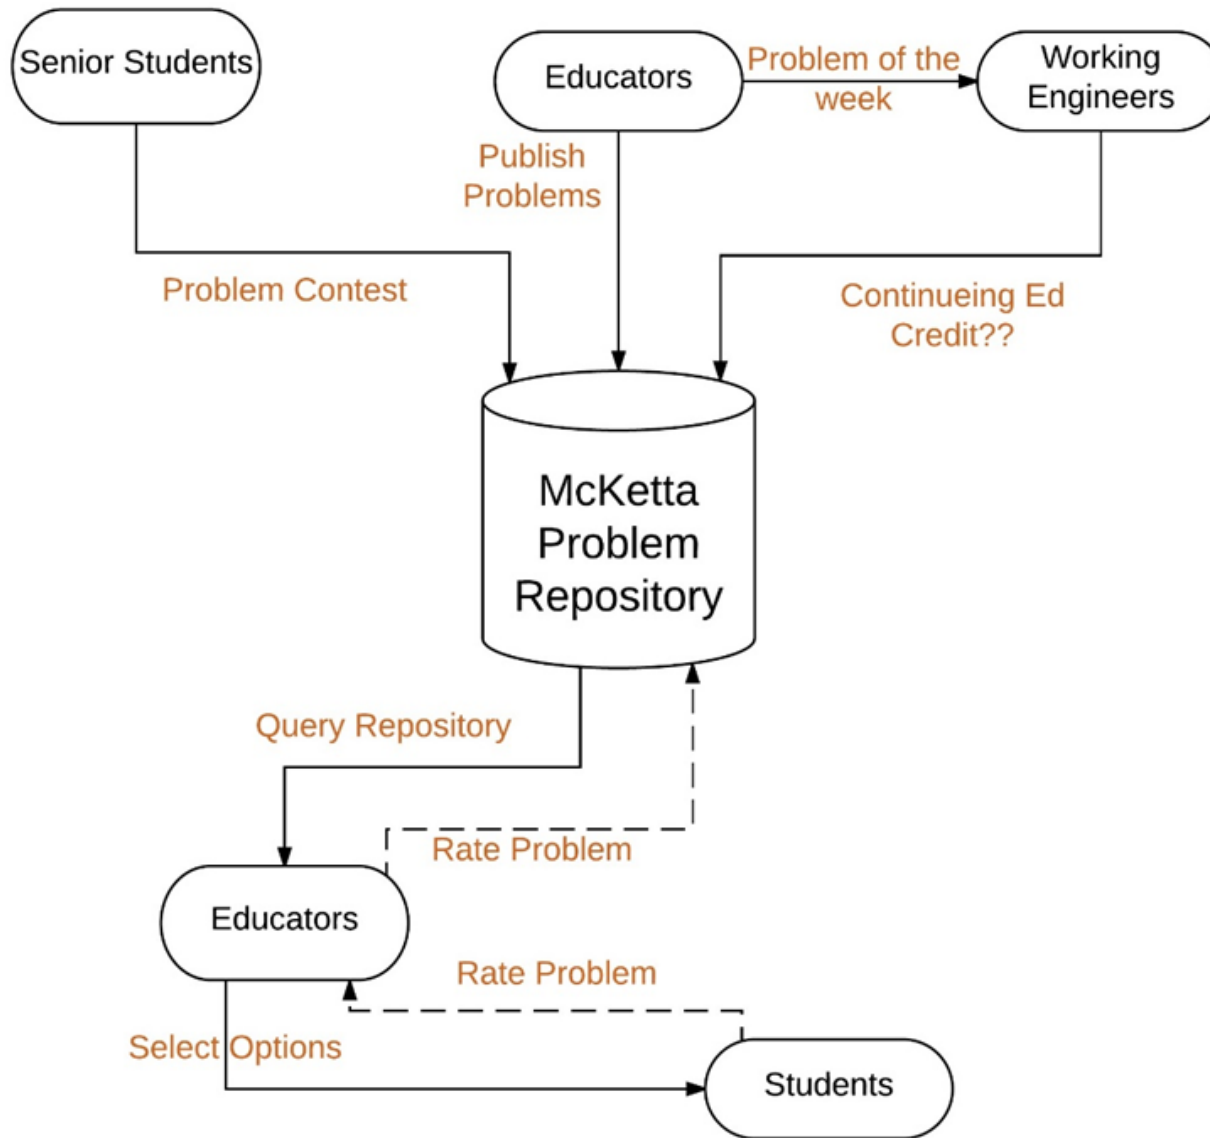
Senior Students

Educators

Problem of the week

Working Engineers

Publish Problems

Problem Contest

Continueing Ed Credit??

McKetta Problem Repository

Query Repository

Rate Problem

Educators

Rate Problem

Select Options

Students